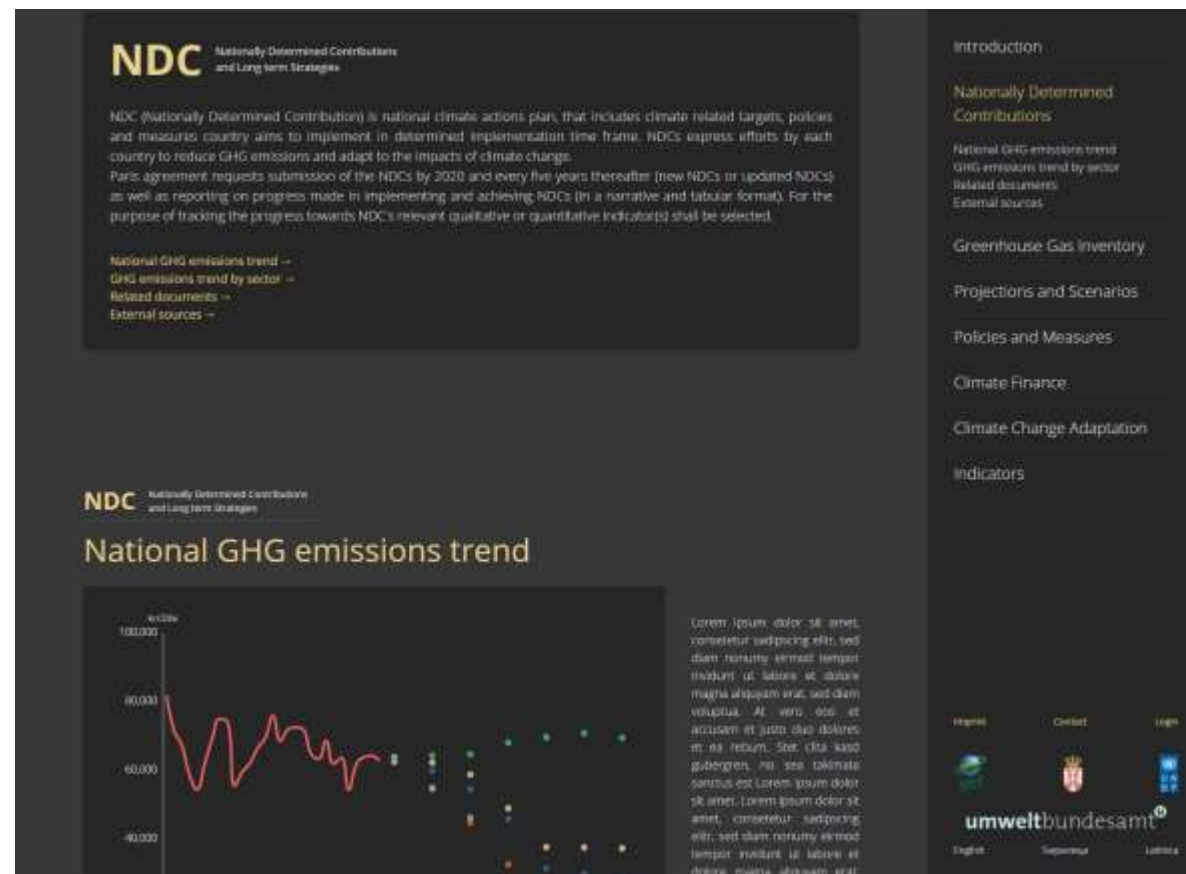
NDC Nationally Determined Contributions and Long term Strategies

NDC (Nationally Determined Contribution) is national climate actions plan, that includes climate related targets, policies and measures country aims to implement in determined implementation time frame. NDCs express efforts by each country to reduce GHG emissions and adapt to the impacts of climate change.
Paris agreement requests submission of the NDCs by 2020 and every five years thereafter (new NDCs or updated NDCs) as well as reporting on progress made in implementing and achieving NDCs (in a narrative and tabular format). For the purpose of tracking the progress towards NDC's relevant qualitative or quantitative indicator(s) shall be selected.

National GHG emissions trend →
GHG emissions trend by sector →
Related documents →
External sources →

NDC Nationally Determined Contributions and Long term Strategies

National GHG emissions trend

kt CO2e
100,000
80,000
60,000
40,000

Lorem ipsum dolor sit amet, consetetur sadipscing elitr, sed diam nonumy eirmod tempor invidunt ut labore et dolore magna aliquyam erat, sed diam voluptua. At vero eos et accusam et justo duo dolores et ea rebum. Stet clita kasd gubergren, no sea takimata sanctus est Lorem ipsum dolor sit amet. Lorem ipsum dolor sit amet, consetetur sadipscing elitr, sed diam nonumy eirmod tempor invidunt ut labore et dolore magna aliquyam erat,

Introduction
Nationally Determined Contributions
National GHG emissions trend
GHG emissions trend by sector
Related documents
External sources
Greenhouse Gas Inventory
Projections and Scenarios
Policies and Measures
Climate Finance
Climate Change Adaptation
Indicators

Imprint Contact Login

umweltbundesamt

English Српски Latinica